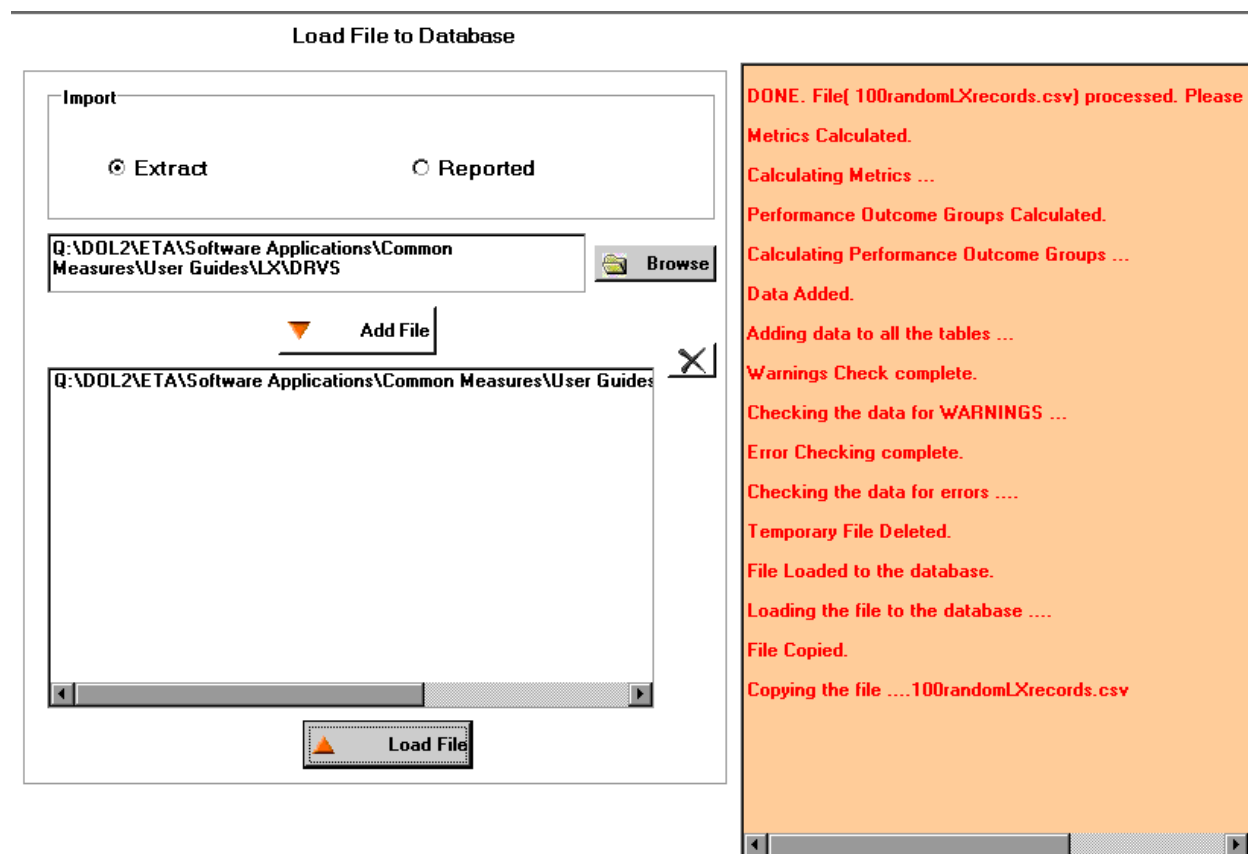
Load File to Database

Import

Extract

Reported

Q:\DOL2\ETA\Software Applications\Common Measures\User Guides\LX\DRVS

Browse

Add File

Q:\DOL2\ETA\Software Applications\Common Measures\User Guides

Load File

DONE. File( 100randomLXrecords.csv) processed. Please

Metrics Calculated.

Calculating Metrics ...

Performance Outcome Groups Calculated.

Calculating Performance Outcome Groups ...

Data Added.

Adding data to all the tables ...

Warnings Check complete.

Checking the data for WARNINGS ...

Error Checking complete.

Checking the data for errors ....

Temporary File Deleted.

File Loaded to the database.

Loading the file to the database ....

File Copied.

Copying the file ....100randomLXrecords.csv